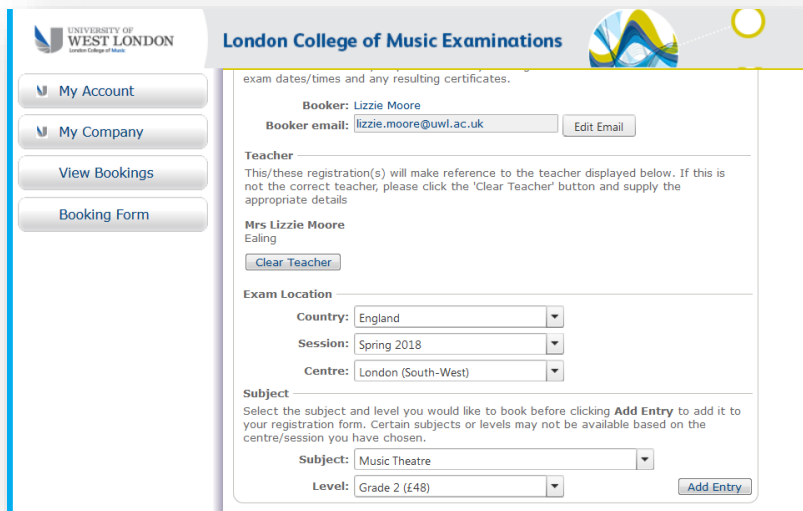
UNIVERSITY OF WEST LONDON
London College of Music

London College of Music Examinations

My Account

My Company

View Bookings

Booking Form

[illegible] exam dates/times and any resulting certificates.

Booker: Lizzie Moore

Booker email: lizzie.moore@uwl.ac.uk Edit Email

Teacher

This/these registration(s) will make reference to the teacher displayed below. If this is not the correct teacher, please click the 'Clear Teacher' button and supply the appropriate details

Mrs Lizzie Moore
Ealing

Clear Teacher

Exam Location

Country: England

Session: Spring 2018

Centre: London (South-West)

Subject

Select the subject and level you would like to book before clicking **Add Entry** to add it to your registration form. Certain subjects or levels may not be available based on the centre/session you have chosen.

Subject: Music Theatre

Level: Grade 2 (£48)

Add Entry